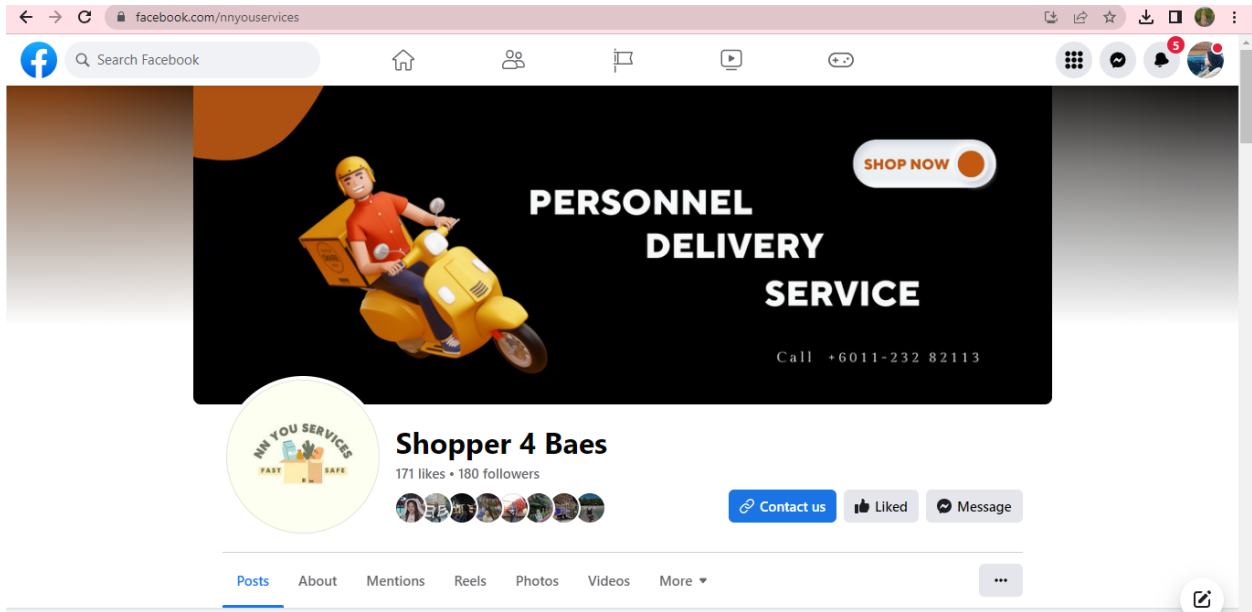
facebook.com/nnyouservices

Search Facebook

5

SHOP NOW

PERSONNEL DELIVERY SERVICE

Call +6011-232 82113

NN YOU SERVICES
FAST SAFE

Shopper 4 Baes
171 likes • 180 followers

Contact us
Liked
Message

Posts
About
Mentions
Reels
Photos
Videos
More
•••